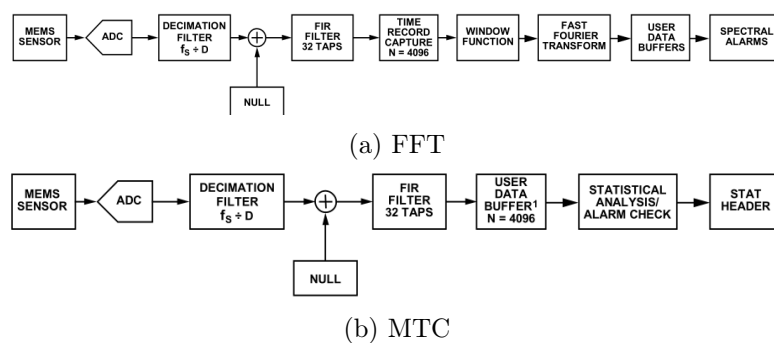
MEMS SENSOR

ADC

DECIMATION FILTER $f_S \div D$

NULL

FIR FILTER 32 TAPS

TIME RECORD CAPTURE N = 4096

WINDOW FUNCTION

FAST FOURIER TRANSFORM

USER DATA BUFFERS

SPECTRAL ALARMS

(a) FFT

MEMS SENSOR

ADC

DECIMATION FILTER $f_S \div D$

NULL

FIR FILTER 32 TAPS

USER DATA BUFFER$^1$ N = 4096

STATISTICAL ANALYSIS/ ALARM CHECK

STAT HEADER

(b) MTC